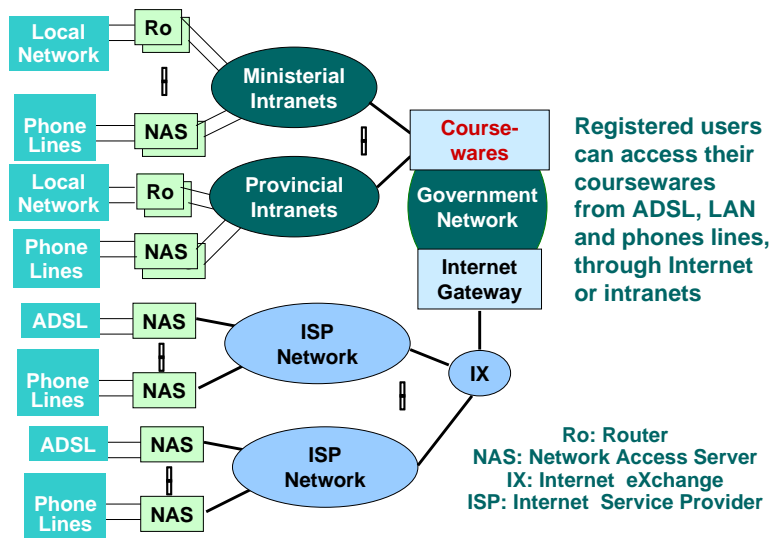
Local Network

Ro

Ministerial Intranets

Phone Lines

NAS

Course-wares

Government Network

Local Network

Ro

Provincial Intranets

Phone Lines

NAS

Internet Gateway

ADSL

NAS

ISP Network

Phone Lines

NAS

IX

ADSL

NAS

ISP Network

Phone Lines

NAS

Registered users can access their coursewares from ADSL, LAN and phones lines, through Internet or intranets

Ro: Router
NAS: Network Access Server
IX: Internet eXchange
ISP: Internet Service Provider